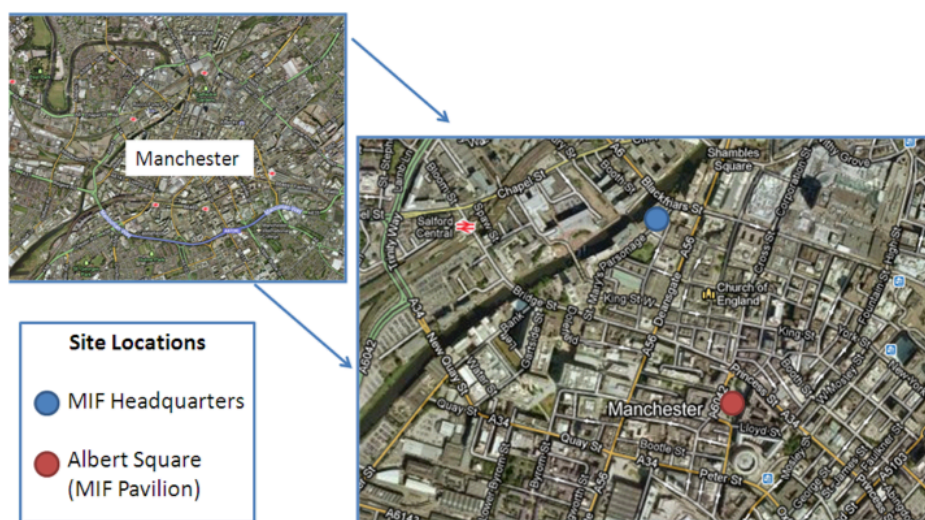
Manchester

Site Locations

MIF Headquarters

Albert Square (MIF Pavilion)

Shambles Square

Chapel St

Salford Central

Blackfriars St

Trinity Way

Church of England

King St W

King St

Deansgate

A56

A34

New Quay St

Bridge St

Quay St

Manchester

Lloyd St

Peter St

Princess St

Booth St

Cross St

A6042